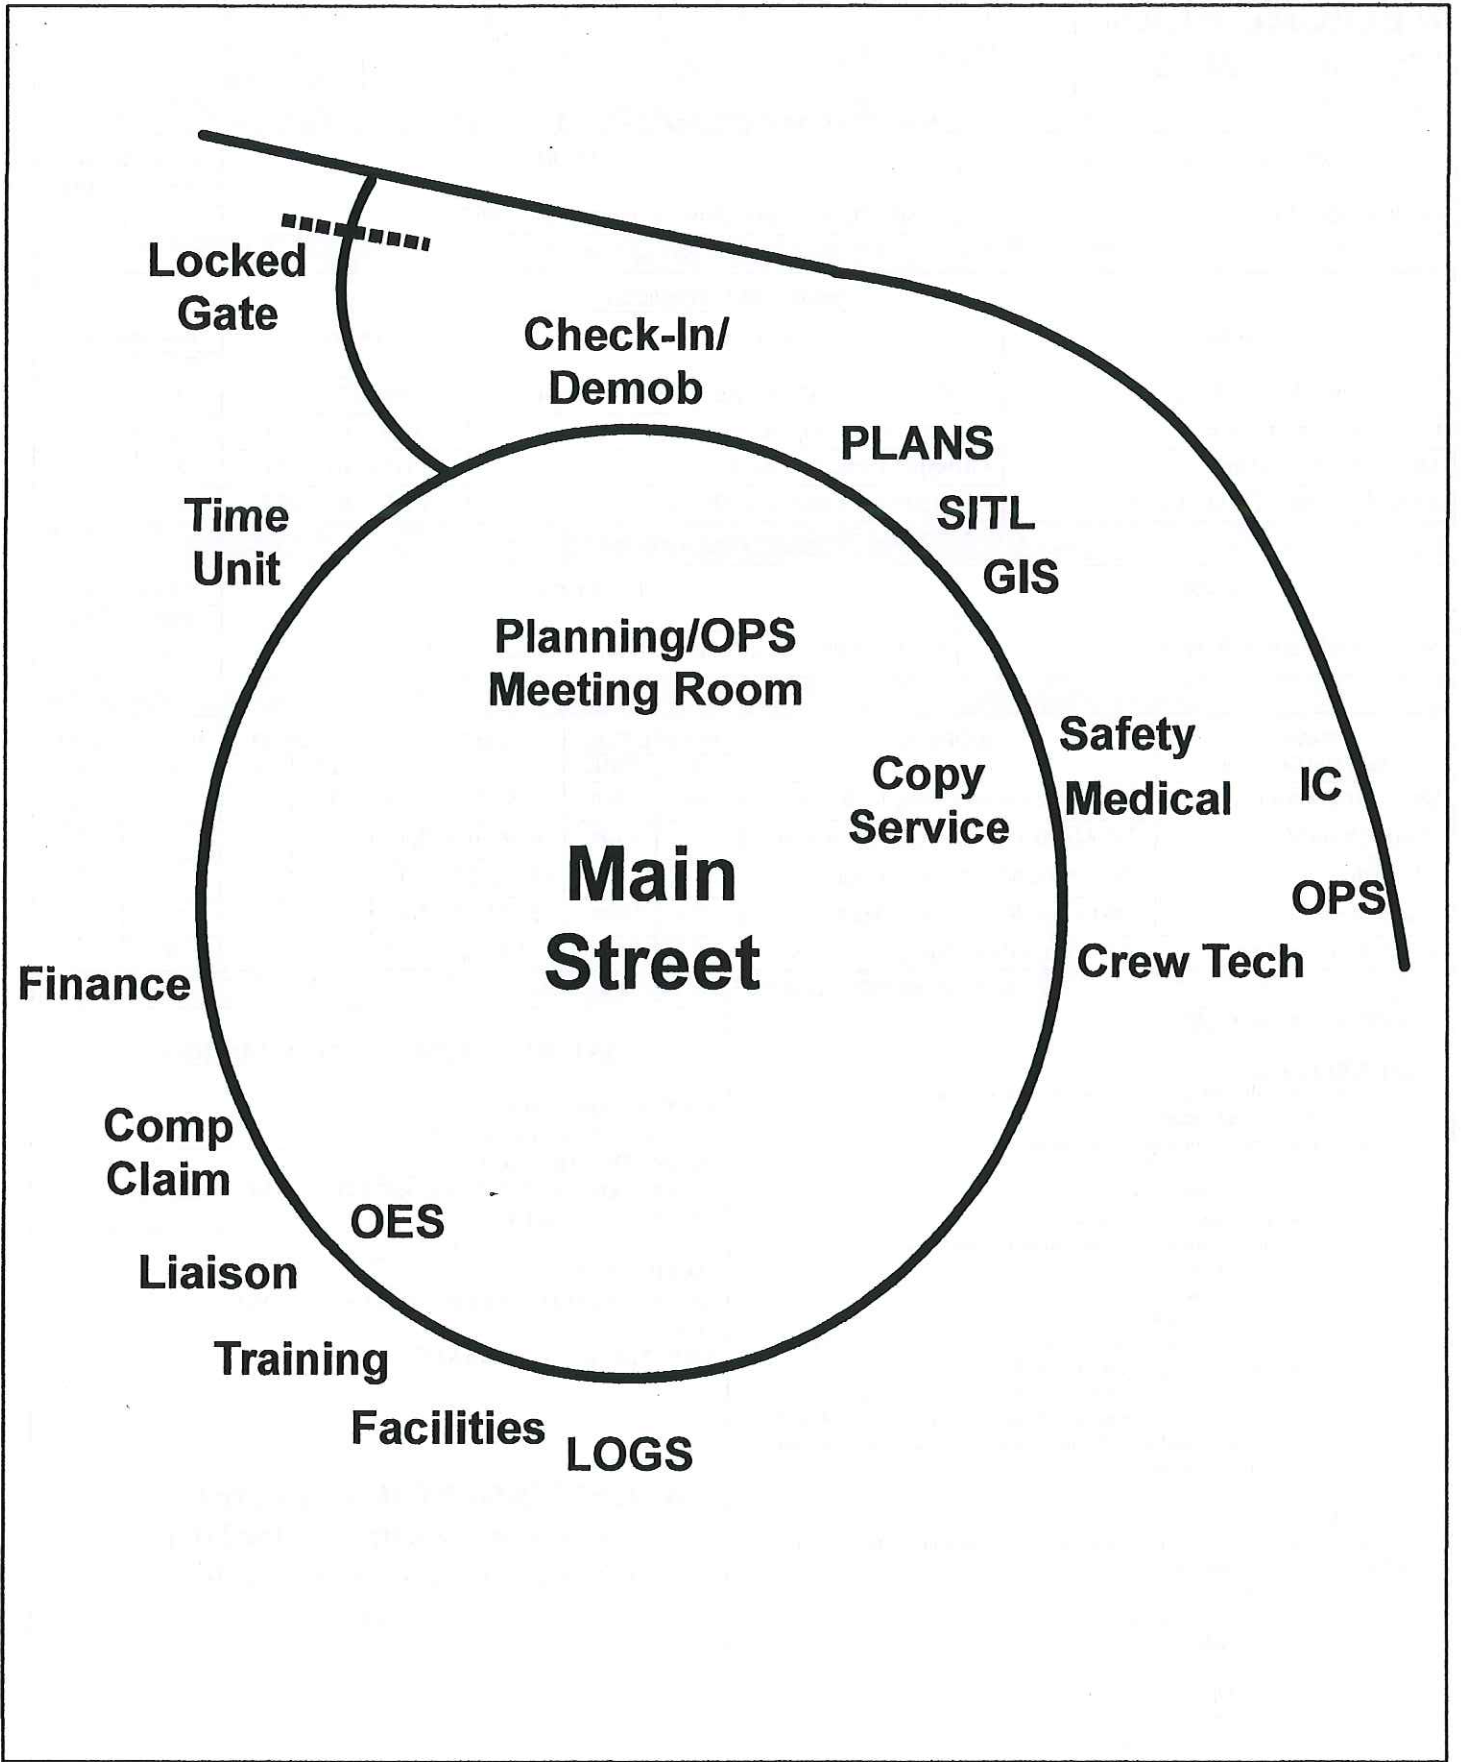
Locked Gate

Check-In/ Demob

PLANS

SITL

GIS

Time Unit

Planning/OPS Meeting Room

Safety

Copy Service

Medical

IC

Main Street

OPS

Crew Tech

Finance

Comp Claim

OES

Liaison

Training

Facilities

LOGS